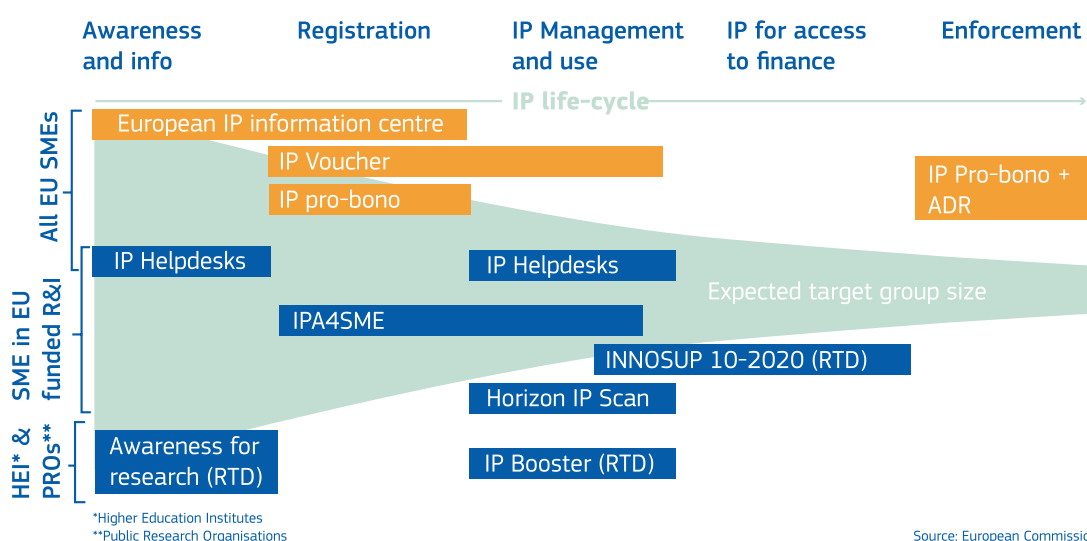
Awareness and info

Registration

IP Management and use

IP for access to finance

Enforcement

IP life-cycle

All EU SMEs

European IP information centre

IP Voucher

IP pro-bono

IP Pro-bono + ADR

SME in EU funded R&I

IP Helpdesks

IP Helpdesks

Expected target group size

IPA4SME

INNOSUP 10-2020 (RTD)

Horizon IP Scan

HEI* & PROs**

Awareness for research (RTD)

IP Booster (RTD)

*Higher Education Institutes
**Public Research Organisations

Source: European Commiss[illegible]